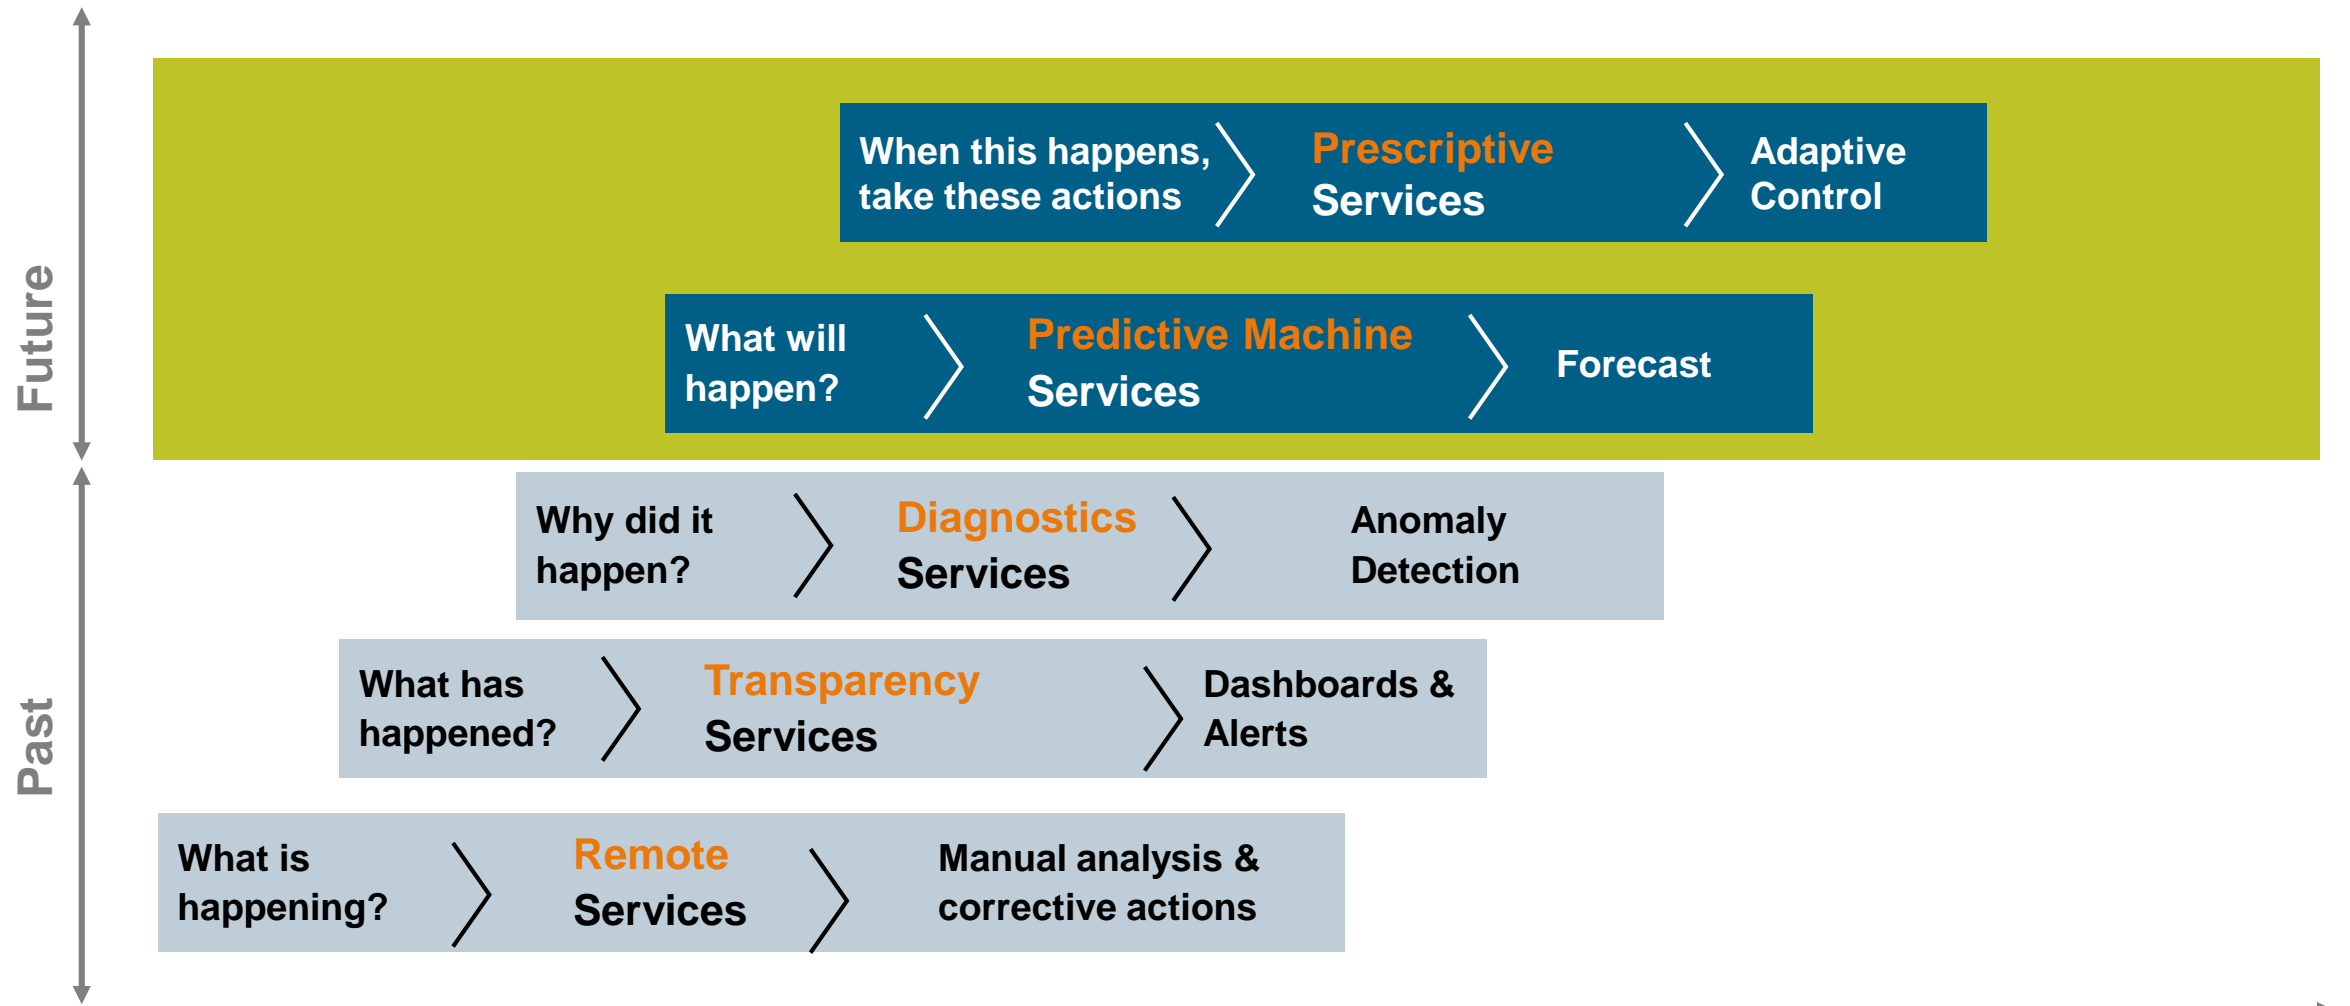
Future

Past

When this happens, take these actions

Prescriptive Services

Adaptive Control

What will happen?

Predictive Machine Services

Forecast

Why did it happen?

Diagnostics Services

Anomaly Detection

What has happened?

Transparency Services

Dashboards & Alerts

What is happening?

Remote Services

Manual analysis & corrective actions